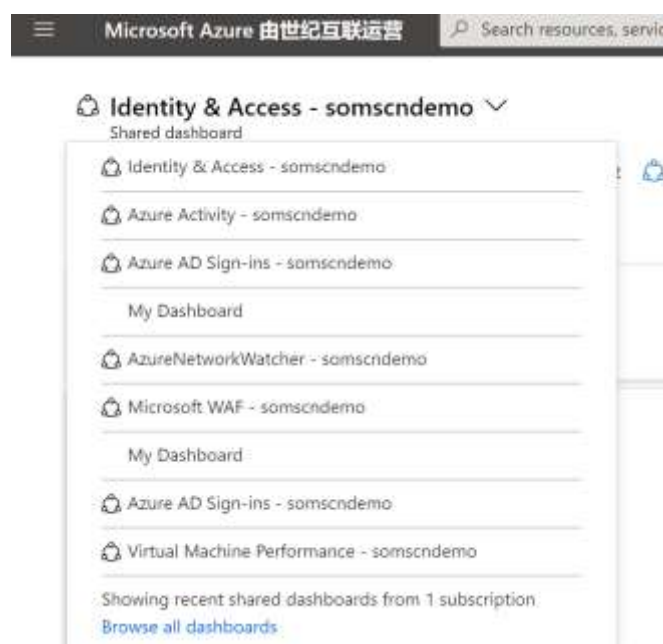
Microsoft Azure 由世纪互联运营

Search resources, servic

Identity & Access - somscndemo

Shared dashboard

Identity & Access - somscndemo

Azure Activity - somscndemo

Azure AD Sign-ins - somscndemo

My Dashboard

AzureNetworkWatcher - somscndemo

Microsoft WAF - somscndemo

My Dashboard

Azure AD Sign-ins - somscndemo

Virtual Machine Performance - somscndemo

Showing recent shared dashboards from 1 subscription

Browse all dashboards